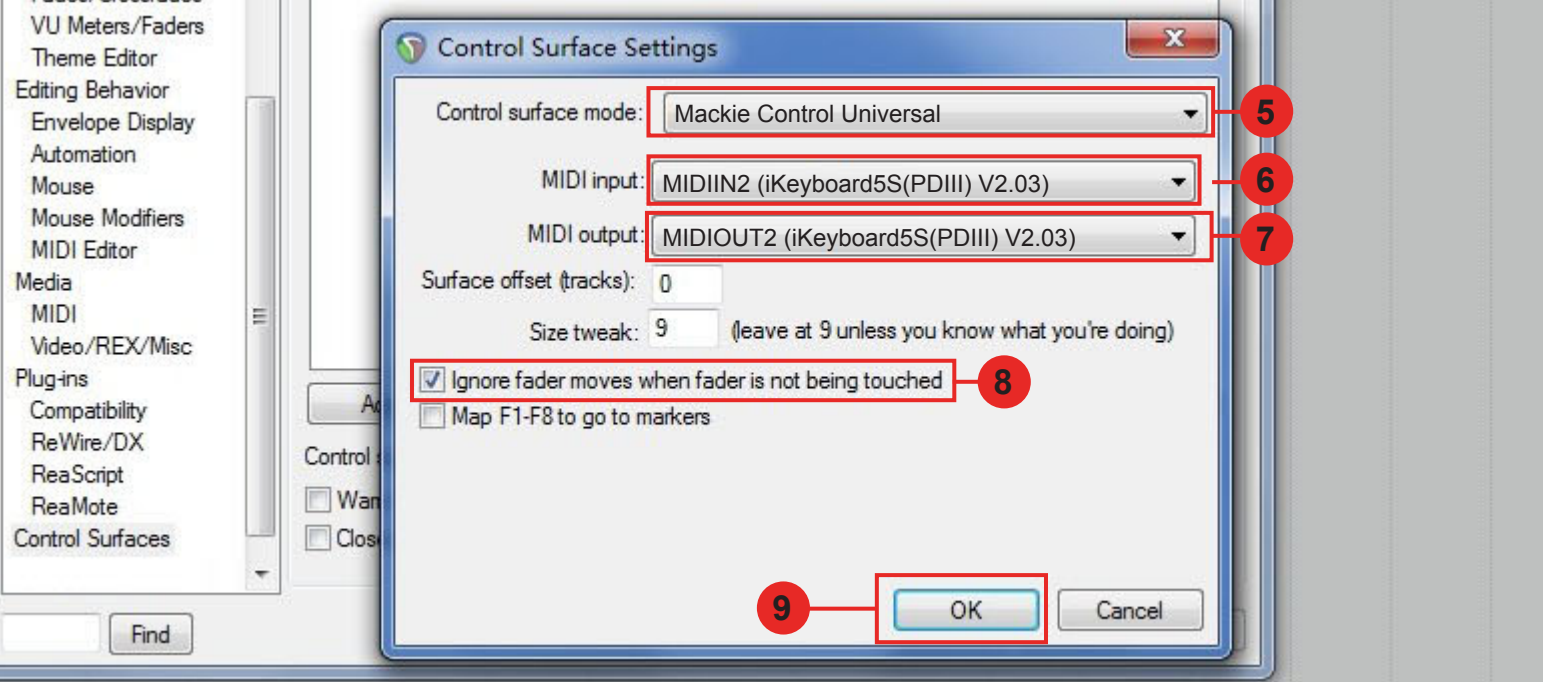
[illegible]
VU Meters/Faders
Theme Editor
Editing Behavior
Envelope Display
Automation
Mouse
Mouse Modifiers
MIDI Editor
Media
MIDI
Video/REX/Misc
Plug-ins
Compatibility
ReWire/DX
ReaScript
ReaMote
Control Surfaces

Find

Ad
Control s
Warn
Close

Control Surface Settings

Control surface mode: Mackie Control Universal
5
MIDI input: MIDIIN2 (iKeyboard5S(PDIII) V2.03)
6
MIDI output: MIDIOUT2 (iKeyboard5S(PDIII) V2.03)
7
Surface offset (tracks): 0
Size tweak: 9 (leave at 9 unless you know what you're doing)
Ignore fader moves when fader is not being touched
8
Map F1-F8 to go to markers

9
OK
Cancel